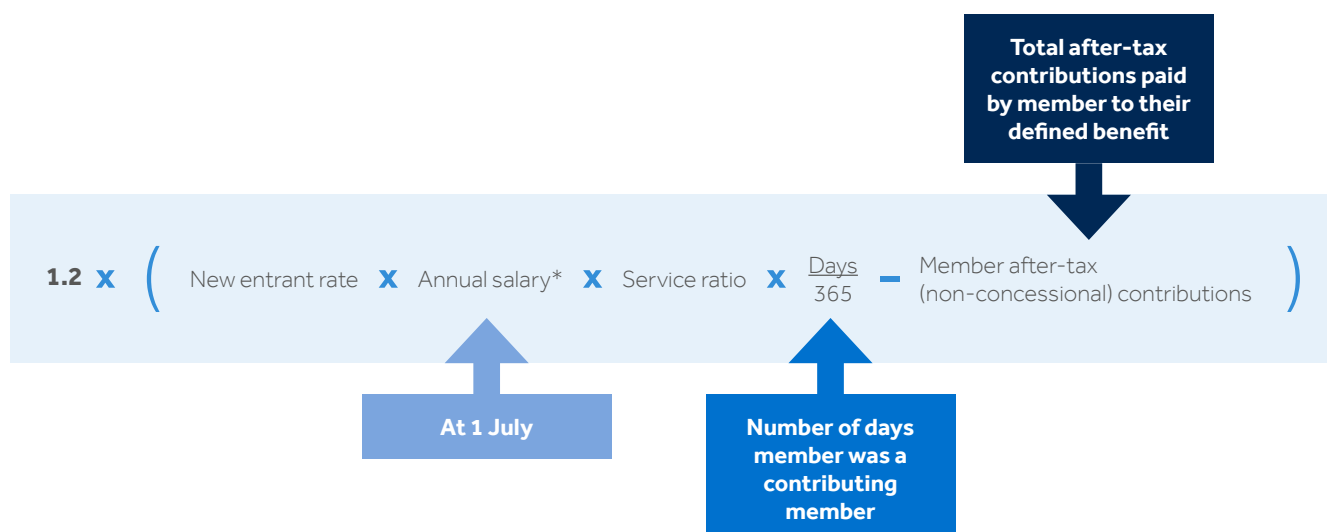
Total after-tax contributions paid by member to their defined benefit

$1.2 \times \left( \text{New entrant rate} \times \text{Annual salary*} \times \text{Service ratio} \times \frac{\text{Days}}{365} - \text{Member after-tax (non-concessional) contributions} \right)$

At 1 July

Number of days member was a contributing member